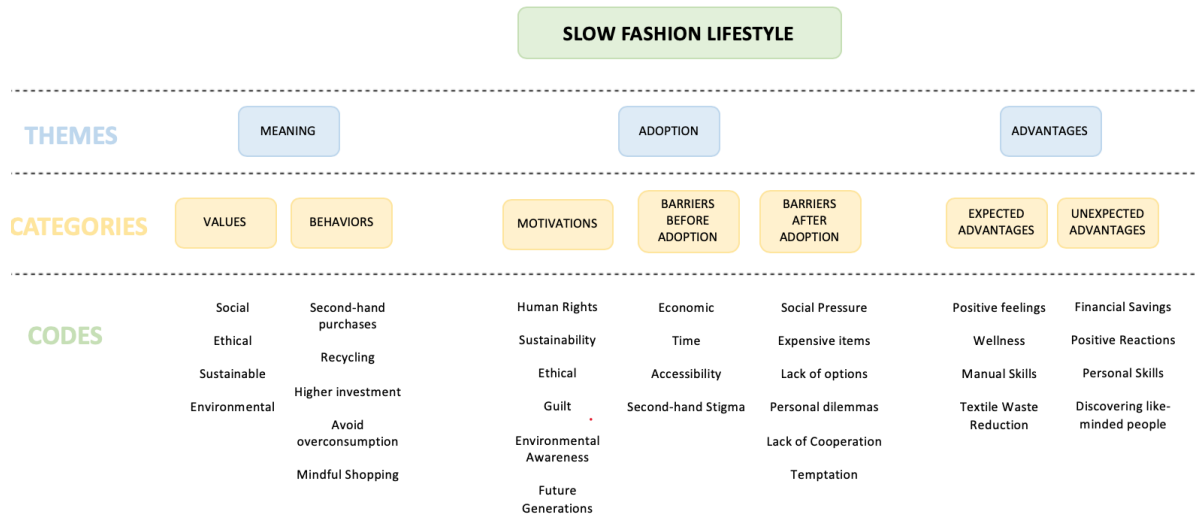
SLOW FASHION LIFESTYLE

THEMES

MEANING

ADOPTION

ADVANTAGES

CATEGORIES

VALUES

BEHAVIORS

MOTIVATIONS

BARRIERS BEFORE ADOPTION

BARRIERS AFTER ADOPTION

EXPECTED ADVANTAGES

UNEXPECTED ADVANTAGES

CODES

Social
Ethical
Sustainable
Environmental

Second-hand purchases
Recycling
Higher investment
Avoid overconsumption
Mindful Shopping

Human Rights
Sustainability
Ethical
Guilt
Environmental Awareness
Future Generations

Economic
Time
Accessibility
Second-hand Stigma

Social Pressure
Expensive items
Lack of options
Personal dilemmas
Lack of Cooperation
Temptation

Positive feelings
Wellness
Manual Skills
Textile Waste Reduction

Financial Savings
Positive Reactions
Personal Skills
Discovering like-minded people